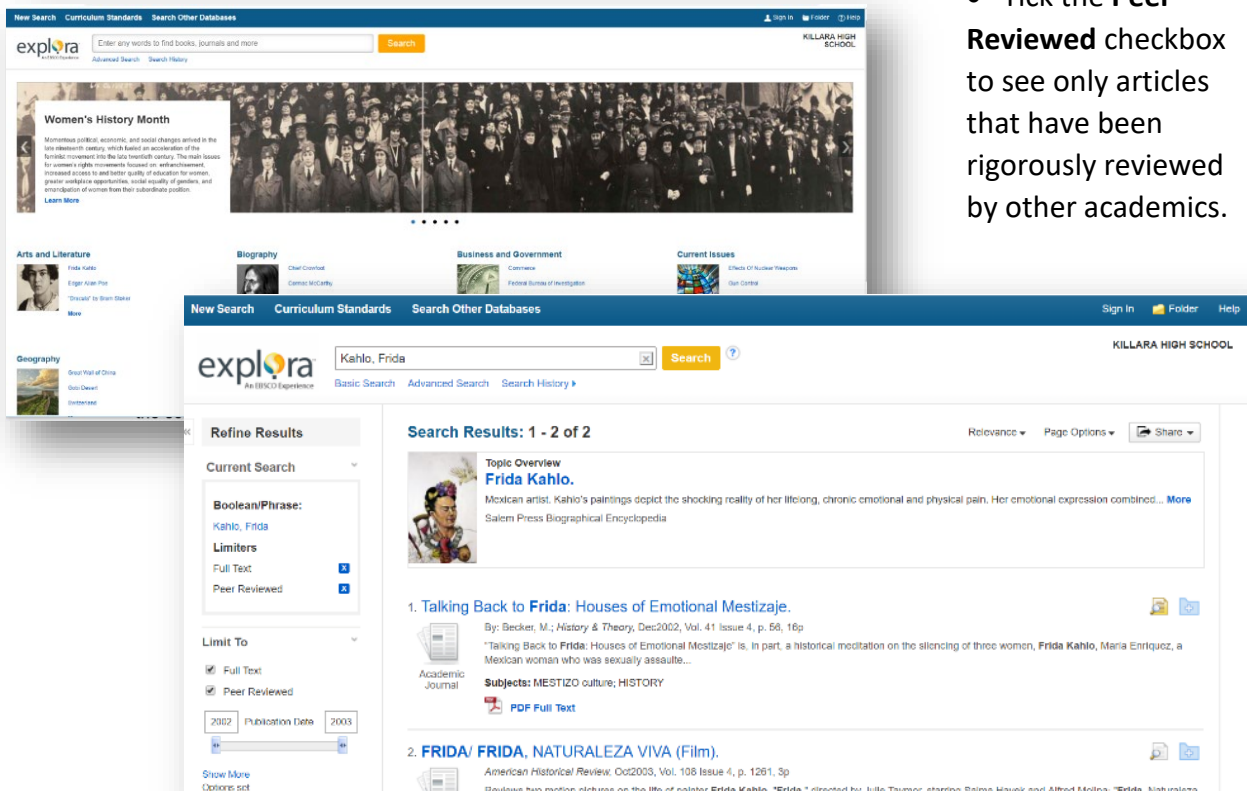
Reviewed checkbox to see only articles that have been rigorously reviewed by other academics.

New Search Curriculum Standards Search Other Databases Sign In Folder Help

explora

Enter any words to find books, journals and more Search

Advanced Search Search History

KILLARA HIGH SCHOOL

Women's History Month

Momentous political, economic, and social changes arrived in the late nineteenth century, which fueled an acceleration of the feminist movement into the late twentieth century. The main issues for women's rights movements focused on: enfranchisement, increased access to and better quality of education for women, greater workplace opportunities, social equality of genders, and emancipation of women from their subordinate position.

Learn More

Arts and Literature

Frida Kahlo

Edgar Allan Poe

"Dracula" by Bram Stoker

More

Biography

Chief Crowfoot

Cormac McCarthy

Business and Government

Commerce

Federal Bureau of Investigation

Current Issues

Effects Of Nuclear Weapons

Gun Control

Geography

Great Wall of China

Gobi Desert

Switzerland

New Search Curriculum Standards Search Other Databases

Sign In Folder Help

explora An EBSCO Experience

Kahlo, Frida

Search

Basic Search Advanced Search Search History

KILLARA HIGH SCHOOL

Refine Results

Current Search

Boolean/Phrase:

Kahlo, Frida

Limiters

Full Text

Peer Reviewed

Limit To

Full Text

Peer Reviewed

2002 Publication Date 2003

Show More

Options set

Search Results: 1 - 2 of 2

Relevance Page Options Share

Topic Overview

Frida Kahlo.

Mexican artist. Kahlo's paintings depict the shocking reality of her lifelong, chronic emotional and physical pain. Her emotional expression combined... More

Salem Press Biographical Encyclopedia

1. Talking Back to Frida: Houses of Emotional Mestizaje.

By: Becker, M.; History & Theory, Dec2002, Vol. 41 Issue 4, p. 56, 16p

"Talking Back to Frida: Houses of Emotional Mestizaje" is, in part, a historical meditation on the silencing of three women, Frida Kahlo, Maria Enriquez, a Mexican woman who was sexually assaulte...

Academic Journal

Subjects: MESTIZO culture; HISTORY

PDF Full Text

2. FRIDA/ FRIDA, NATURALEZA VIVA (Film).

American Historical Review, Oct2003, Vol. 108 Issue 4, p. 1261, 3p

Reviews two motion pictures on the life of painter Frida Kahlo. "Frida," directed by Julie Taymor, starring Salma Hayek and Alfred Molina; "Frida, Naturaleza